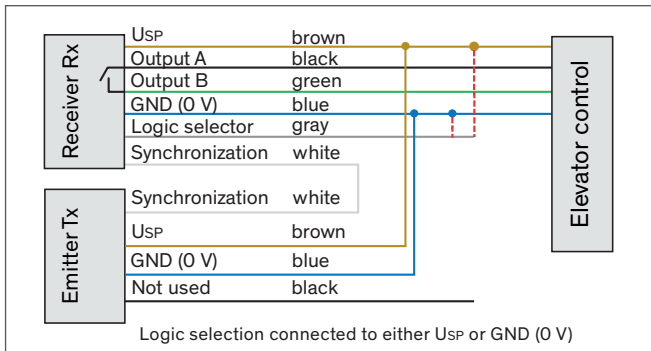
Receiver Rx

USP brown
Output A black
Output B green
GND (0 V) blue
Logic selector gray
Synchronization white

Elevator control

Emitter Tx

Synchronization white
USP brown
GND (0 V) blue
Not used black

Logic selection connected to either USP or GND (0 V)